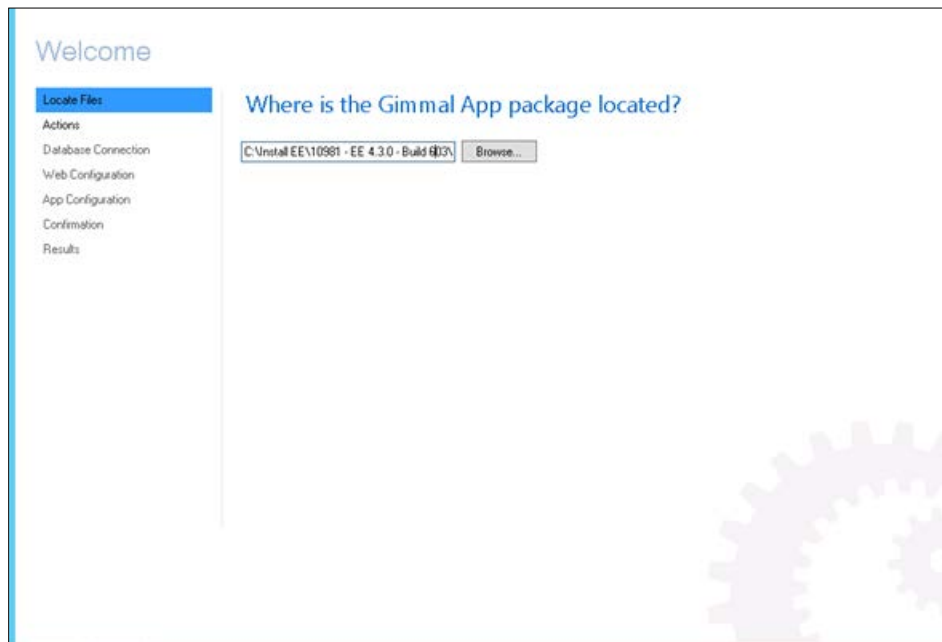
Welcome

Locate Files
Actions
Database Connection
Web Configuration
App Configuration
Confirmation
Results

Where is the Gimmal App package located?

C:\Install EE\10981 - EE 4.3.0 - Build 603\

Browse...